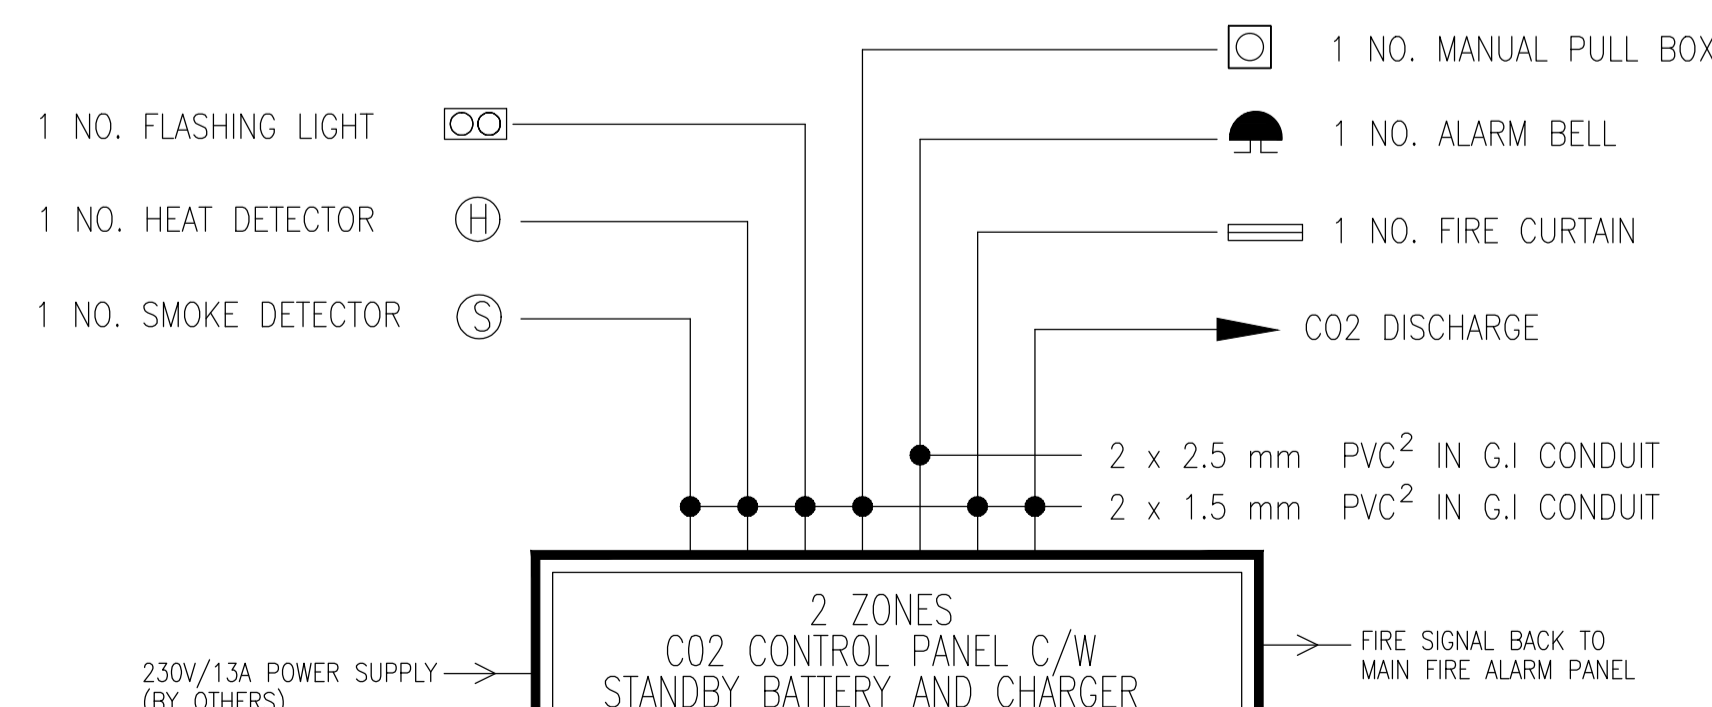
1 NO. MANUAL PULL BOX

1 NO. FLASHING LIGHT

1 NO. ALARM BELL

1 NO. HEAT DETECTOR

H

1 NO. FIRE CURTAIN

1 NO. SMOKE DETECTOR

S

CO2 DISCHARGE

2 x 2.5 mm PVC$^2$ IN G.I CONDUIT

2 x 1.5 mm PVC$^2$ IN G.I CONDUIT

2 ZONES
CO2 CONTROL PANEL C/W
STANDBY BATTERY AND CHARGER

230V/13A POWER SUPPLY
(BY OTHERS)

FIRE SIGNAL BACK TO
MAIN FIRE ALARM PANEL